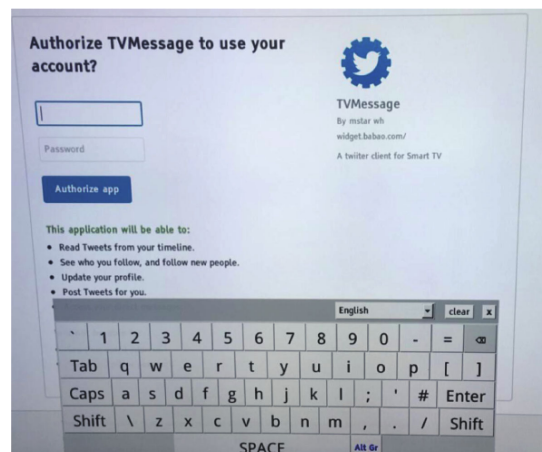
Authorize TVMessage to use your account?

Password

Authorize app

TVMessage
By mstar wh
widget.babao.com/

A twiiter client for Smart TV

This application will be able to:

- Read Tweets from your timeline.
- See who you follow, and follow new people.
- Update your profile.
- Post Tweets for you.

English
clear
x

` 1 2 3 4 5 6 7 8 9 0 - =
Tab q w e r t y u i o p [ ]
Caps a s d f g h j k l ; ' # Enter
Shift \ z x c v b n m , . / Shift
SPACE
Alt Gr